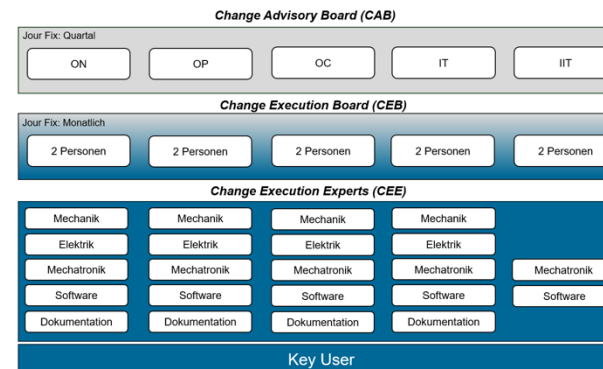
Change Advisory Board (CAB)

Jour Fix: Quartal

ON

OP

OC

IT

IIT

Change Execution Board (CEB)

Jour Fix: Monatlich

2 Personen

2 Personen

2 Personen

2 Personen

2 Personen

Change Execution Experts (CEE)

Mechanik

Elektrik

Mechatronik

Software

Dokumentation

Mechanik

Elektrik

Mechatronik

Software

Dokumentation

Mechanik

Elektrik

Mechatronik

Software

Dokumentation

Mechanik

Elektrik

Mechatronik

Software

Dokumentation

Mechatronik

Software

Key User